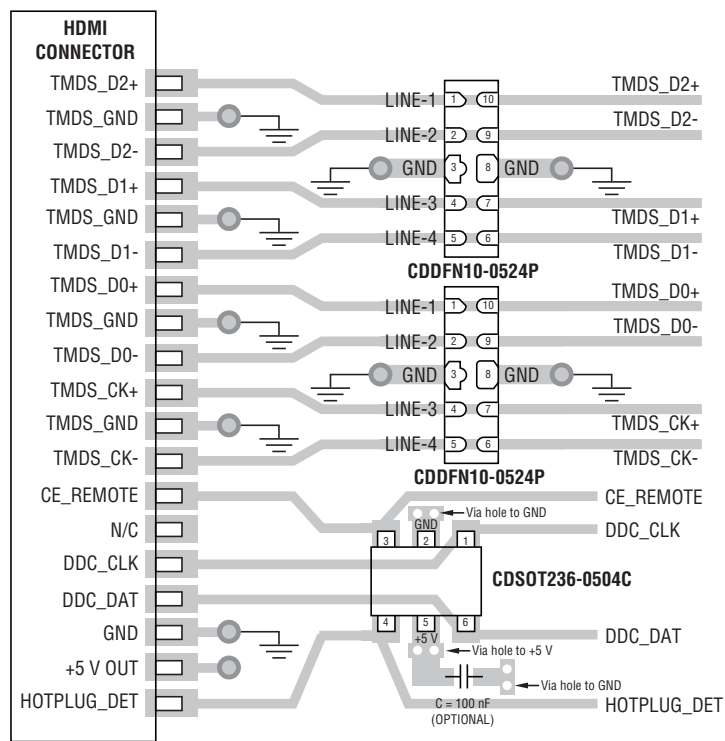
HDMI CONNECTOR

TMDS_D2+
TMDS_GND
TMDS_D2-
TMDS_D1+
TMDS_GND
TMDS_D1-
TMDS_D0+
TMDS_GND
TMDS_D0-
TMDS_CK+
TMDS_GND
TMDS_CK-
CE_REMOTE
N/C
DDC_CLK
DDC_DAT
GND
+5 V OUT
HOTPLUG_DET

LINE-1 1 10
LINE-2 2 9
GND 3 8 GND
LINE-3 4 7
LINE-4 5 6
CDDFN10-0524P

TMDS_D2+
TMDS_D2-
TMDS_D1+
TMDS_D1-

LINE-1 1 10
LINE-2 2 9
GND 3 8 GND
LINE-3 4 7
LINE-4 5 6
CDDFN10-0524P

TMDS_D0+
TMDS_D0-
TMDS_CK+
TMDS_CK-

CE_REMOTE
Via hole to GND
GND
DDC_CLK
3 2 1
CDSOT236-0504C
4 5 6
+5 V
DDC_DAT
Via hole to +5 V
Via hole to GND
C = 100 nF (OPTIONAL)
HOTPLUG_DET